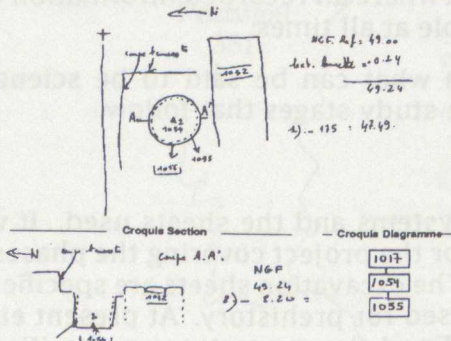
← N

coupe transect

1052

A

A1
1054

A'

1055

1056

NGF Réf. 49.00

bch. bnultte = 0.24
49.24

1) – 135 = 47.89

Croquis Section

Croquis Diagramme

← N

transect

coupe A.A'.

NGF
49.24

2) – 5.20 =

1017

1054

1055

which will record information
ble at all times

what can be said to the scient
study stages the

ystems and the sheets used. It w
or the project covering the whole
The navigation sheets specific
sed for prehistory. At present ea